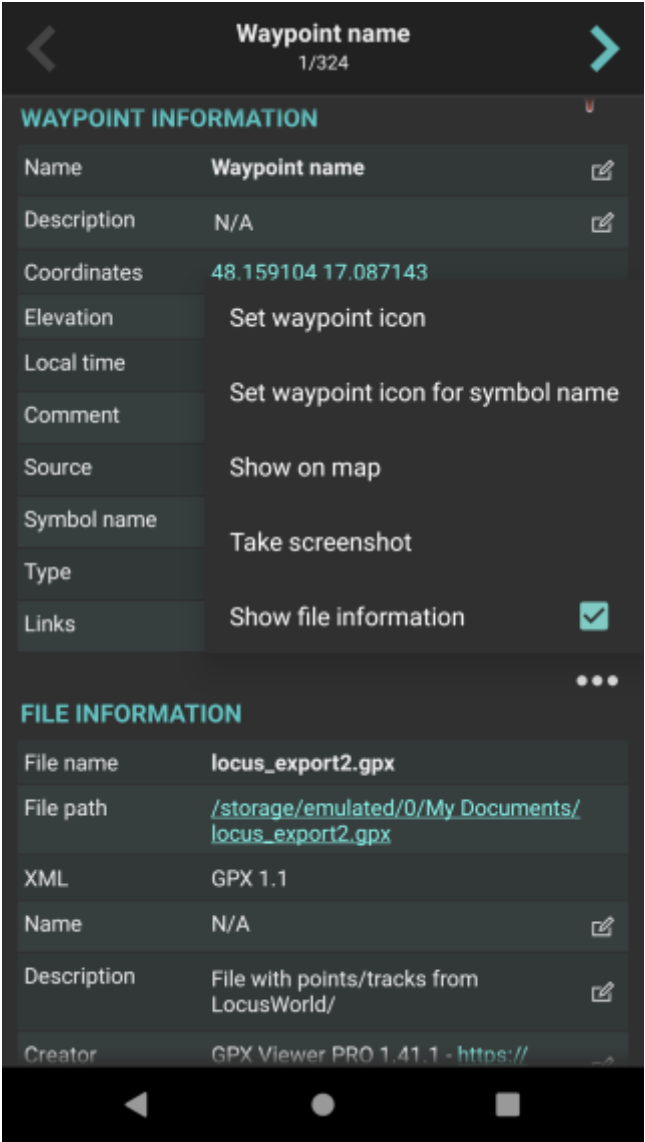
Waypoint name
1/324

WAYPOINT INFORMATION

| Name | Waypoint name |
|---|---|
| Description | N/A |
| Coordinates | 48.159104 17.087143 |
| Elevation | |
| Local time | |
| Comment | |
| Source | |
| Symbol name | |
| Type | |
| Links | |

Set waypoint icon
Set waypoint icon for symbol name
Show on map
Take screenshot
Show file information

FILE INFORMATION

| File name | locus_export2.gpx |
|---|---|
| File path | /storage/emulated/0/My Documents/locus_export2.gpx |
| XML | GPX 1.1 |
| Name | N/A |
| Description | File with points/tracks from LocusWorld/ |
| Creator | GPX Viewer PRO 1.41.1 - https:// |